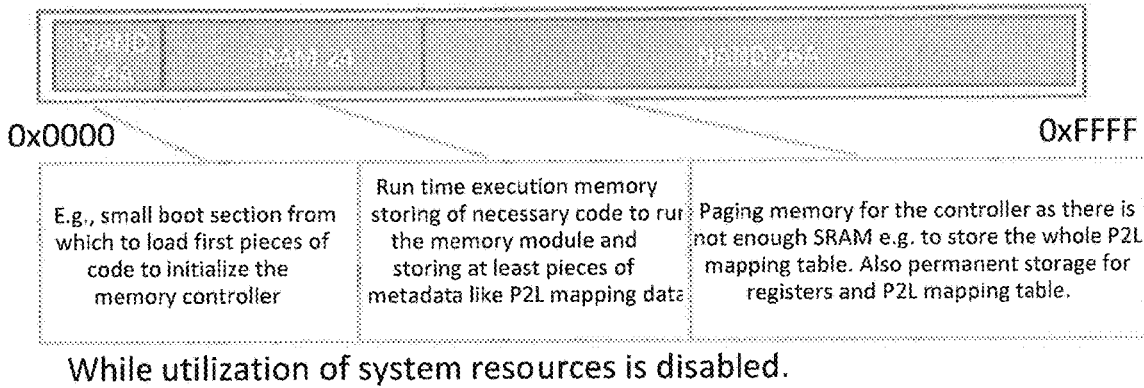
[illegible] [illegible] SRAM 2k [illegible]

0x0000

0xFFFF

E.g., small boot section from which to load first pieces of code to initialize the memory controller

Run time execution memory storing of necessary code to rur the memory module and storing at least pieces of metadata like P2L mapping data

Paging memory for the controller as there is not enough SRAM e.g. to store the whole P2L mapping table. Also permanent storage for registers and P2L mapping table.

While utilization of system resources is disabled.